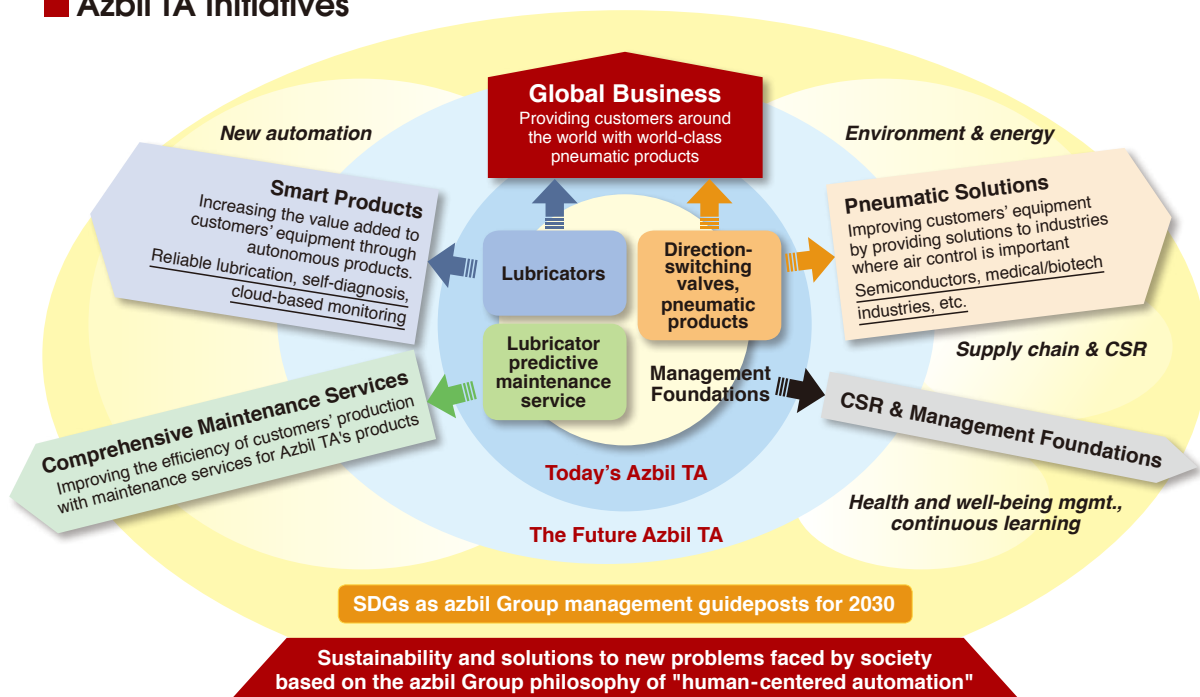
Azbil TA Initiatives

Global Business
Providing customers around the world with world-class pneumatic products

New automation

Environment & energy

Smart Products
Increasing the value added to customers' equipment through autonomous products.
Reliable lubrication, self-diagnosis, cloud-based monitoring

Lubricators

Direction-switching valves, pneumatic products

Pneumatic Solutions
Improving customers' equipment by providing solutions to industries where air control is important
Semiconductors, medical/biotech industries, etc.

Supply chain & CSR

Lubricator predictive maintenance service

Management Foundations

Comprehensive Maintenance Services
Improving the efficiency of customers' production with maintenance services for Azbil TA's products

CSR & Management Foundations

Today's Azbil TA

Health and well-being mgmt., continuous learning

The Future Azbil TA

SDGs as azbil Group management guideposts for 2030

Sustainability and solutions to new problems faced by society based on the azbil Group philosophy of "human-centered automation"